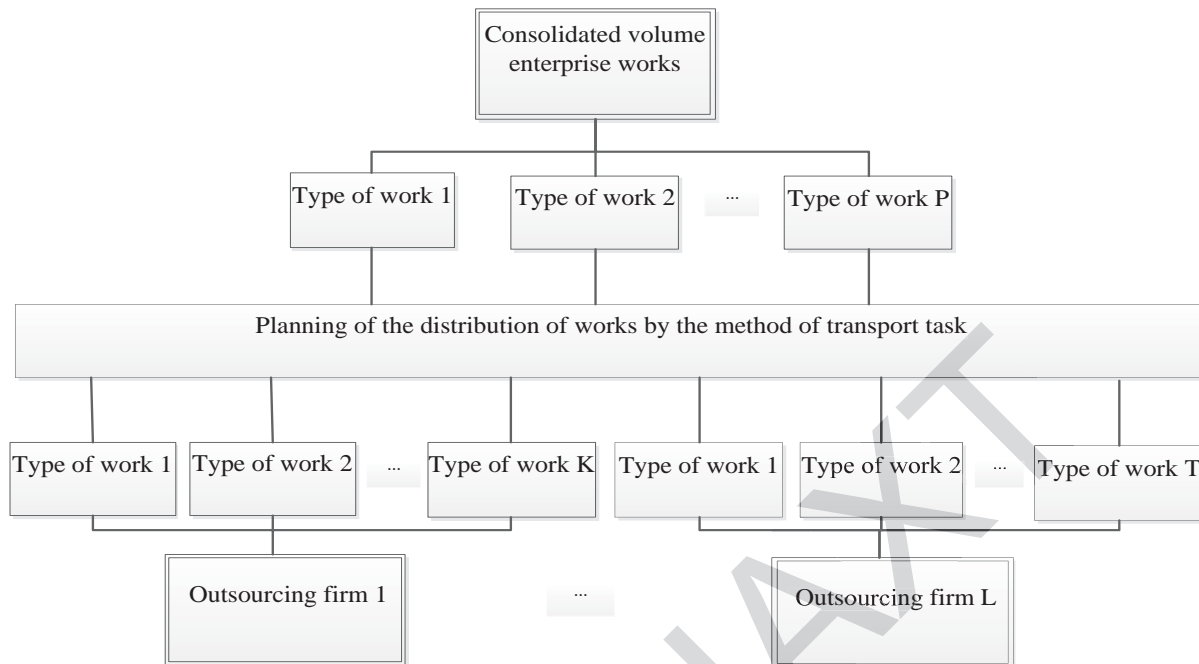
Consolidated volume enterprise works

Type of work 1
Type of work 2
...
Type of work P

Planning of the distribution of works by the method of transport task

Type of work 1
Type of work 2
...
Type of work K
Type of work 1
Type of work 2
...
Type of work T

Outsourcing firm 1
...
Outsourcing firm L

AXT